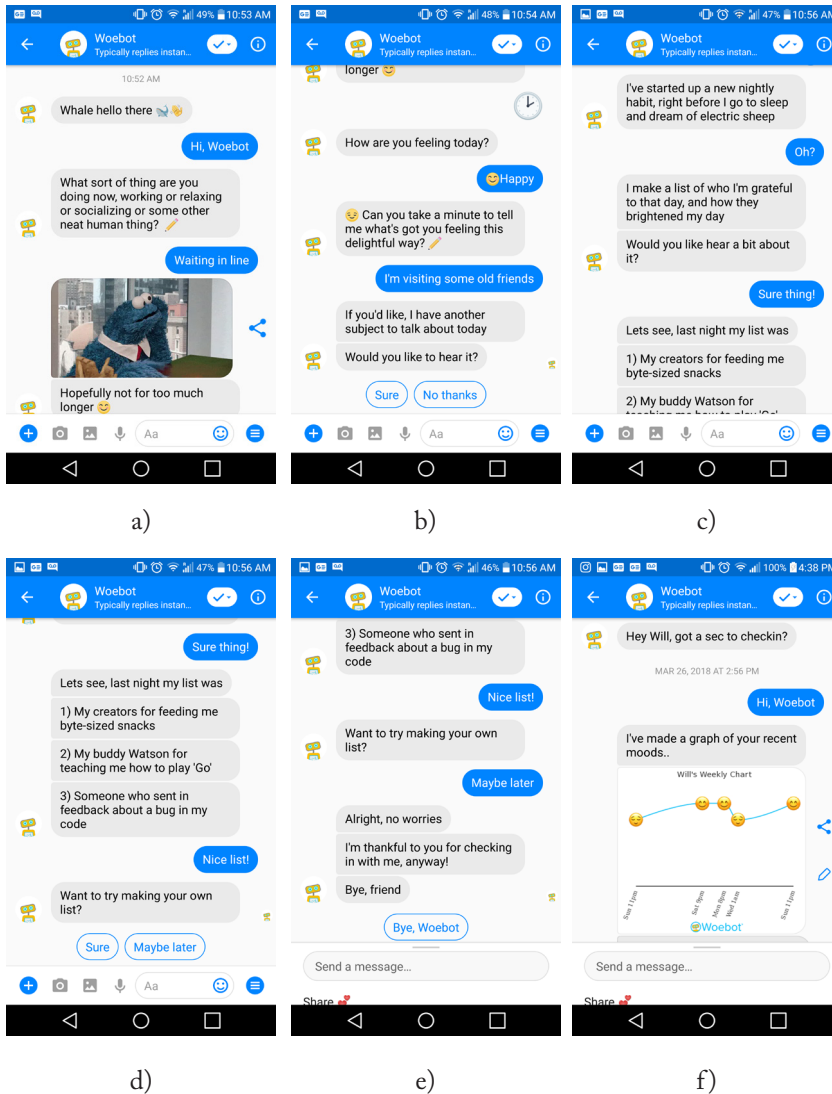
49% 10:53 AM
Woebot
Typically replies instan...
10:52 AM
Whale hello there 🐋👋
Hi, Woebot
What sort of thing are you doing now, working or relaxing or socializing or some other neat human thing? ✏️
Waiting in line
Hopefully not for too much longer 😊
Aa

a)

48% 10:54 AM
Woebot
Typically replies instan...
longer 😊
How are you feeling today?
😊Happy
😌 Can you take a minute to tell me what's got you feeling this delightful way? ✏️
I'm visiting some old friends
If you'd like, I have another subject to talk about today
Would you like to hear it?
Sure
No thanks
Aa

b)

47% 10:56 AM
Woebot
Typically replies instan...
I've started up a new nightly habit, right before I go to sleep and dream of electric sheep
Oh?
I make a list of who I'm grateful to that day, and how they brightened my day
Would you like hear a bit about it?
Sure thing!
Lets see, last night my list was
1) My creators for feeding me byte-sized snacks
2) My buddy Watson for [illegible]
Aa

c)

47% 10:56 AM
Woebot
Typically replies instan...
Sure thing!
Lets see, last night my list was
1) My creators for feeding me byte-sized snacks
2) My buddy Watson for teaching me how to play 'Go'
3) Someone who sent in feedback about a bug in my code
Nice list!
Want to try making your own list?
Sure
Maybe later
Aa

d)

46% 10:56 AM
Woebot
Typically replies instan...
3) Someone who sent in feedback about a bug in my code
Nice list!
Want to try making your own list?
Maybe later
Alright, no worries
I'm thankful to you for checking in with me, anyway!
Bye, friend
Bye, Woebot
Send a message...
Share

e)

100% 4:38 PM
Woebot
Typically replies instan...
Hey Will, got a sec to checkin?
MAR 26, 2018 AT 2:56 PM
Hi, Woebot
I've made a graph of your recent moods..
Will's Weekly Chart
Sun 11pm
Sat 9pm
Mon 8pm
Wed 1am
Sun 11pm
Woebot
Send a message...
Share

f)